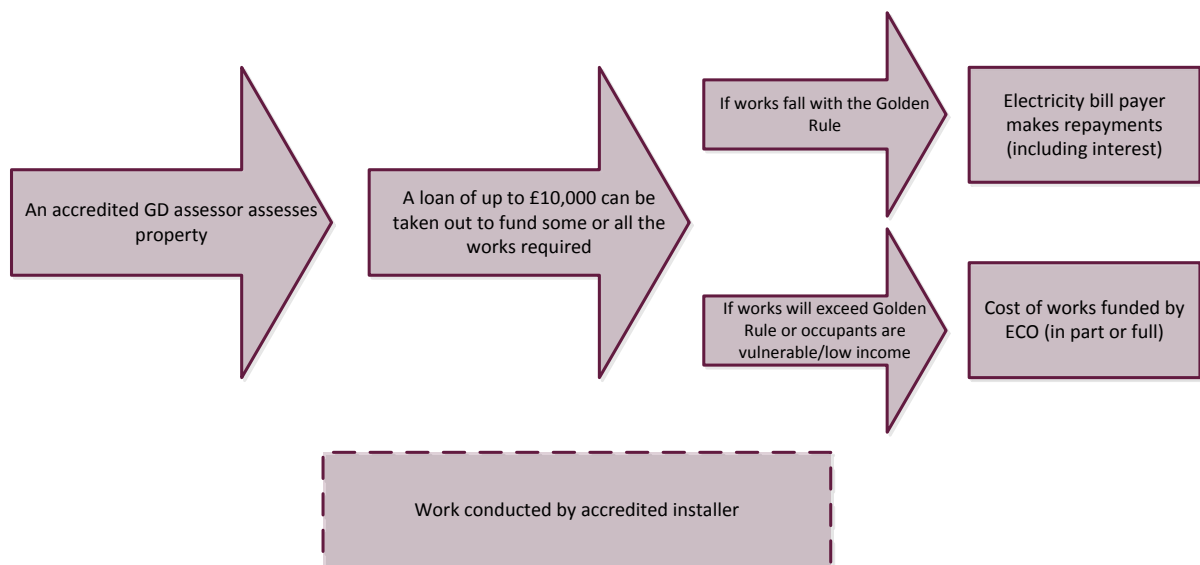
An accredited GD assessor assesses property

A loan of up to £10,000 can be taken out to fund some or all the works required

If works fall with the Golden Rule

Electricity bill payer makes repayments (including interest)

If works will exceed Golden Rule or occupants are vulnerable/low income

Cost of works funded by ECO (in part or full)

Work conducted by accredited installer